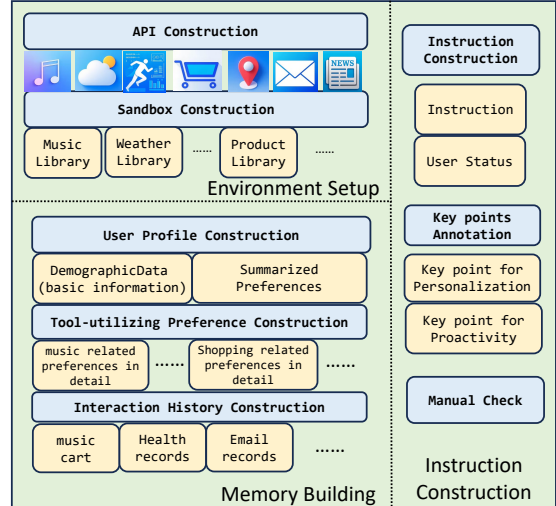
API Construction

Sandbox Construction

Music Library

Weather Library

......

Product Library

......

Environment Setup

User Profile Construction

DemographicData (basic information)

Summarized Preferences

Tool-utilizing Preference Construction

music related preferences in detail

......

Shopping related preferences in detail

......

Interaction History Construction

music cart

Health records

Email records

......

Memory Building

Instruction Construction

Instruction

User Status

Key points Annotation

Key point for Personalization

Key point for Proactivity

Manual Check

Instruction Construction